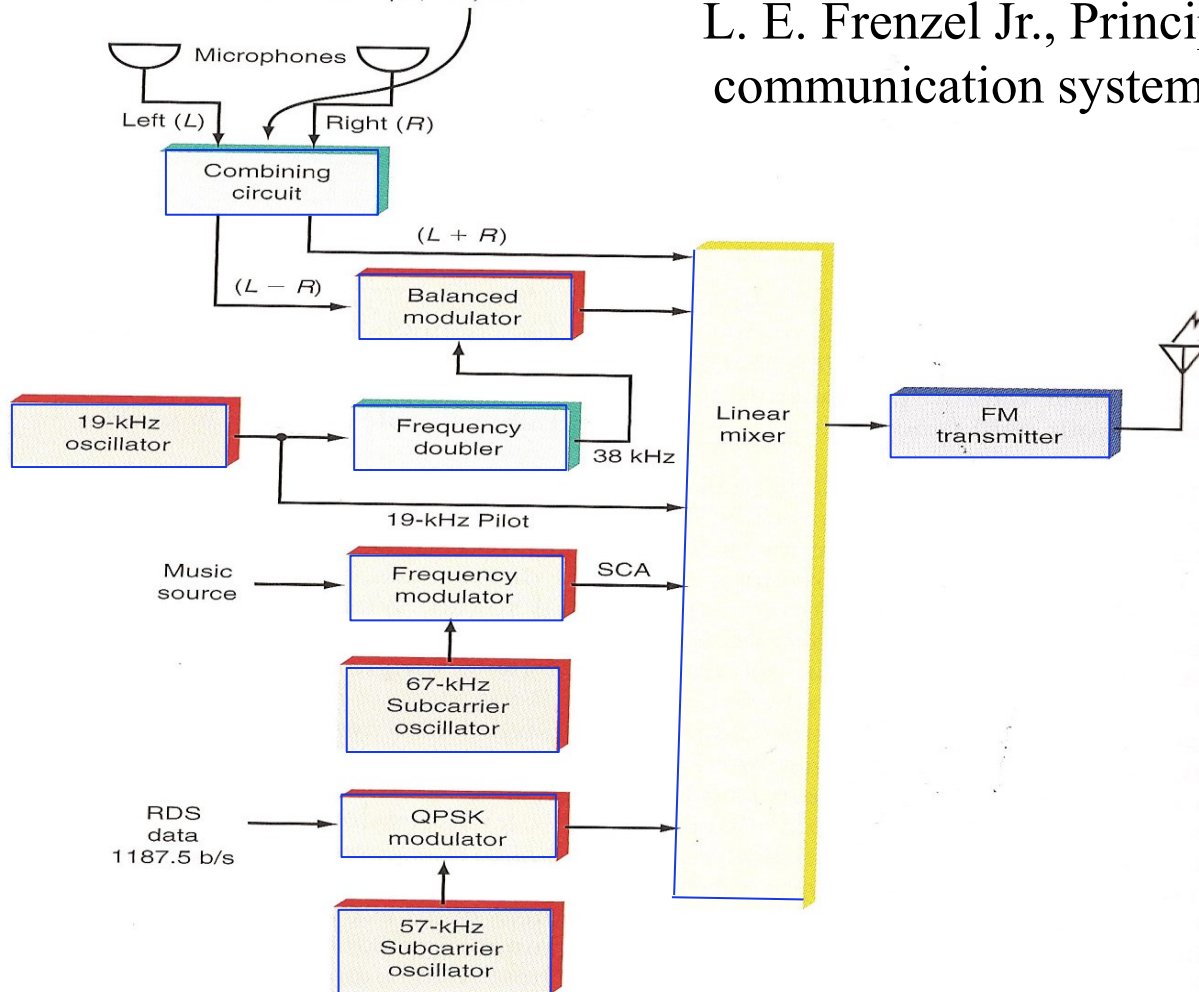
L. E. Frenzel Jr., Princi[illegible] communication system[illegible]

Microphones

Left ($L$)

Right ($R$)

Combining circuit

($L + R$)

($L - R$)

Balanced modulator

19-kHz oscillator

Frequency doubler

38 kHz

19-kHz Pilot

Linear mixer

FM transmitter

Music source

Frequency modulator

SCA

67-kHz Subcarrier oscillator

RDS data 1187.5 b/s

QPSK modulator

57-kHz Subcarrier oscillator